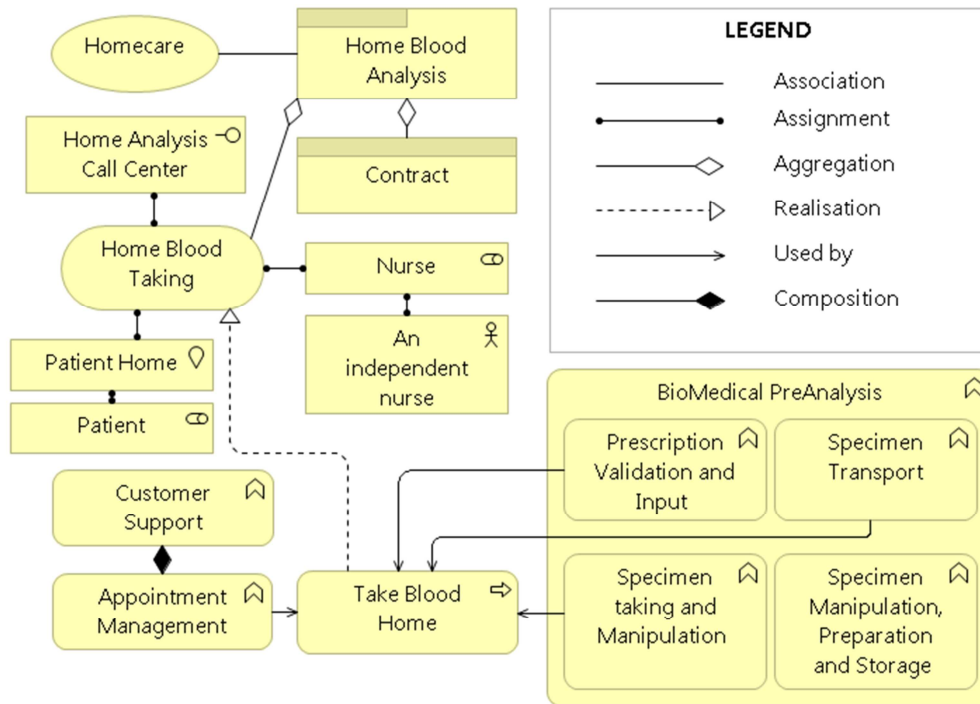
Homecare

Home Blood Analysis

Home Analysis Call Center

Contract

Home Blood Taking

Nurse

An independent nurse

Patient Home

Patient

Customer Support

Appointment Management

Take Blood Home

LEGEND

Association

Assignment

Aggregation

Realisation

Used by

Composition

BioMedical PreAnalysis

Prescription Validation and Input

Specimen Transport

Specimen taking and Manipulation

Specimen Manipulation, Preparation and Storage